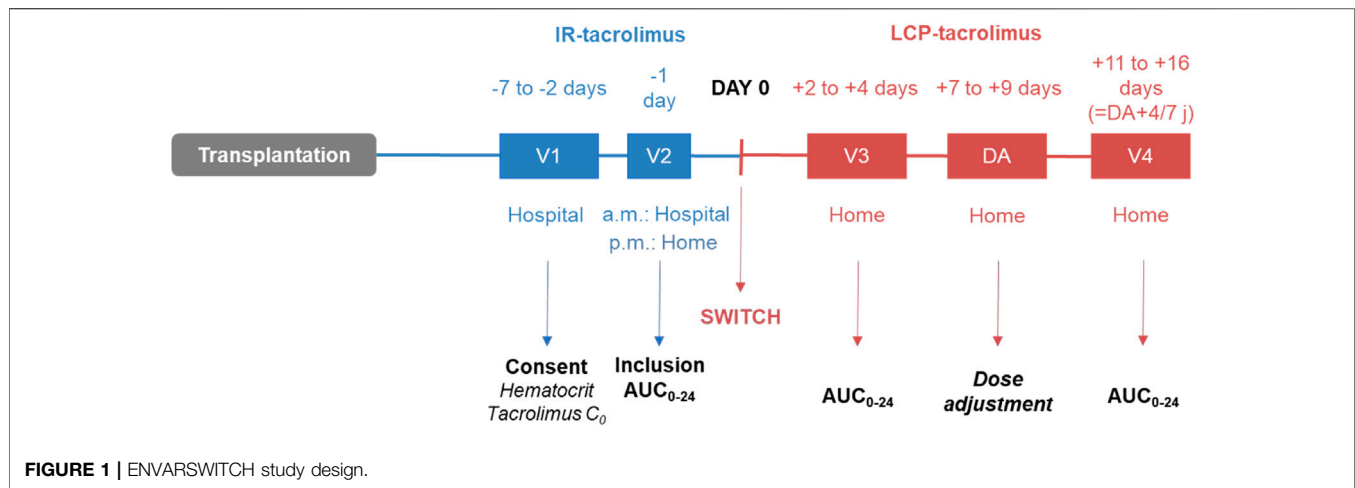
IR-tacrolimus

LCP-tacrolimus

-7 to -2 days

-1 day

DAY 0

+2 to +4 days

+7 to +9 days

+11 to +16 days (=DA+4/7 j)

Transplantation

V1

V2

V3

DA

V4

Hospital

a.m.: Hospital
p.m.: Home

Home

Home

Home

SWITCH

Consent
*Hematocrit*
*Tacrolimus $C_0$*

Inclusion
$AUC_{0-24}$

$AUC_{0-24}$

*Dose adjustment*

$AUC_{0-24}$

FIGURE 1 | ENVARSWITCH study design.